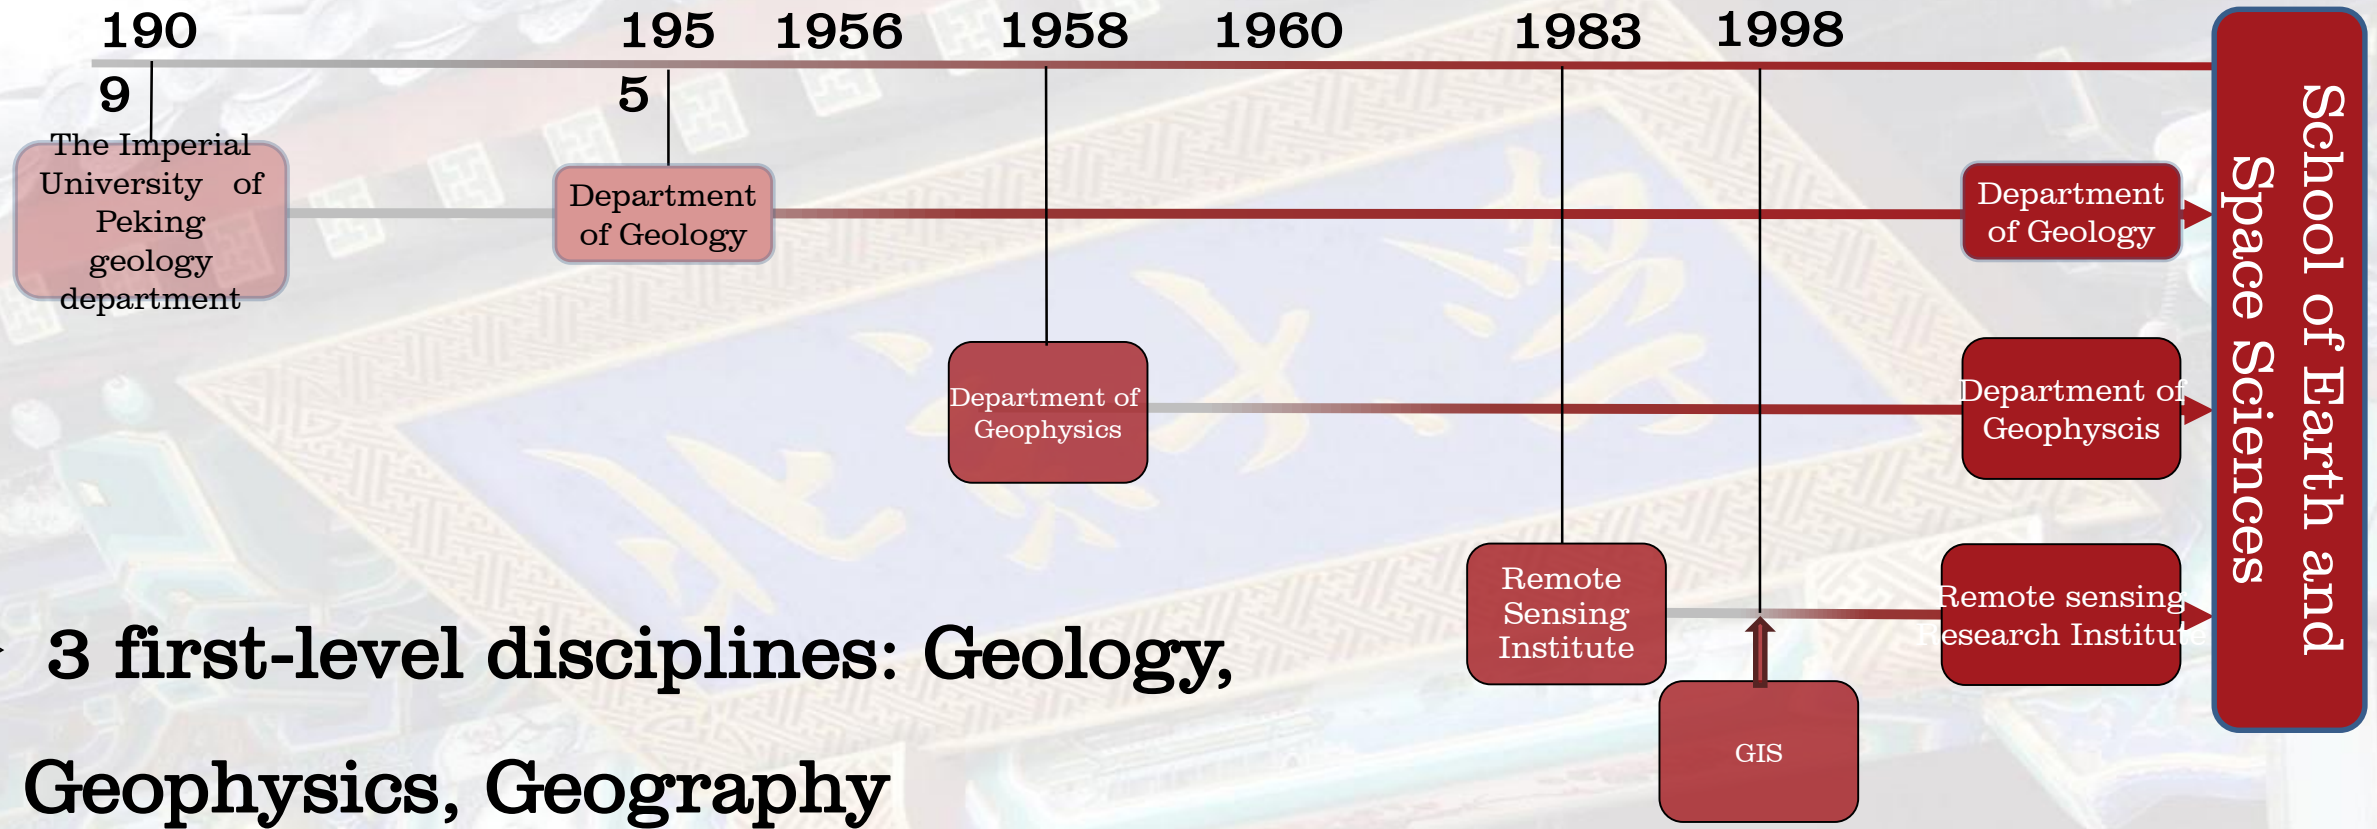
190 9 195 5 1956 1958 1960 1983 1998

The Imperial University of Peking geology department

Department of Geology

Department of Geophysics

Remote Sensing Institute

GIS

Department of Geology

Department of Geophyscis

Remote sensing esearch Institute

School of Earth and Space Sciences

3 first-level disciplines: Geology, Geophysics, Geography